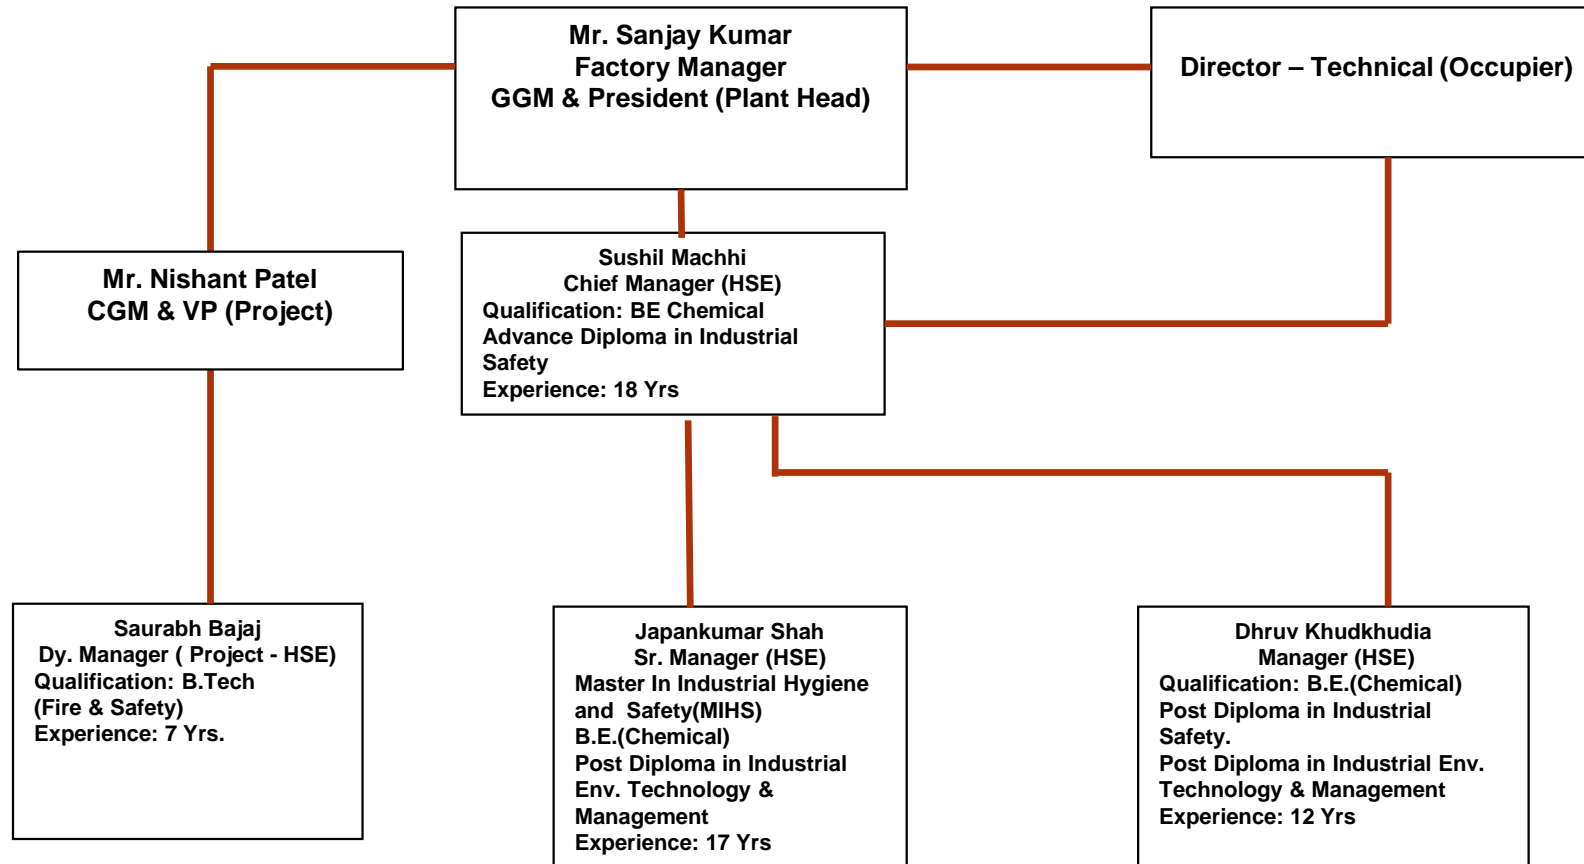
Mr. Sanjay Kumar
Factory Manager
GGM & President (Plant Head)

Director – Technical (Occupier)

Mr. Nishant Patel
CGM & VP (Project)

Sushil Machhi
Chief Manager (HSE)
Qualification: BE Chemical
Advance Diploma in Industrial Safety
Experience: 18 Yrs

Saurabh Bajaj
Dy. Manager ( Project - HSE)
Qualification: B.Tech (Fire & Safety)
Experience: 7 Yrs.

Japankumar Shah
Sr. Manager (HSE)
Master In Industrial Hygiene and Safety(MIHS)
B.E.(Chemical)
Post Diploma in Industrial Env. Technology & Management
Experience: 17 Yrs

Dhruv Khudkhudia
Manager (HSE)
Qualification: B.E.(Chemical)
Post Diploma in Industrial Safety.
Post Diploma in Industrial Env. Technology & Management
Experience: 12 Yrs